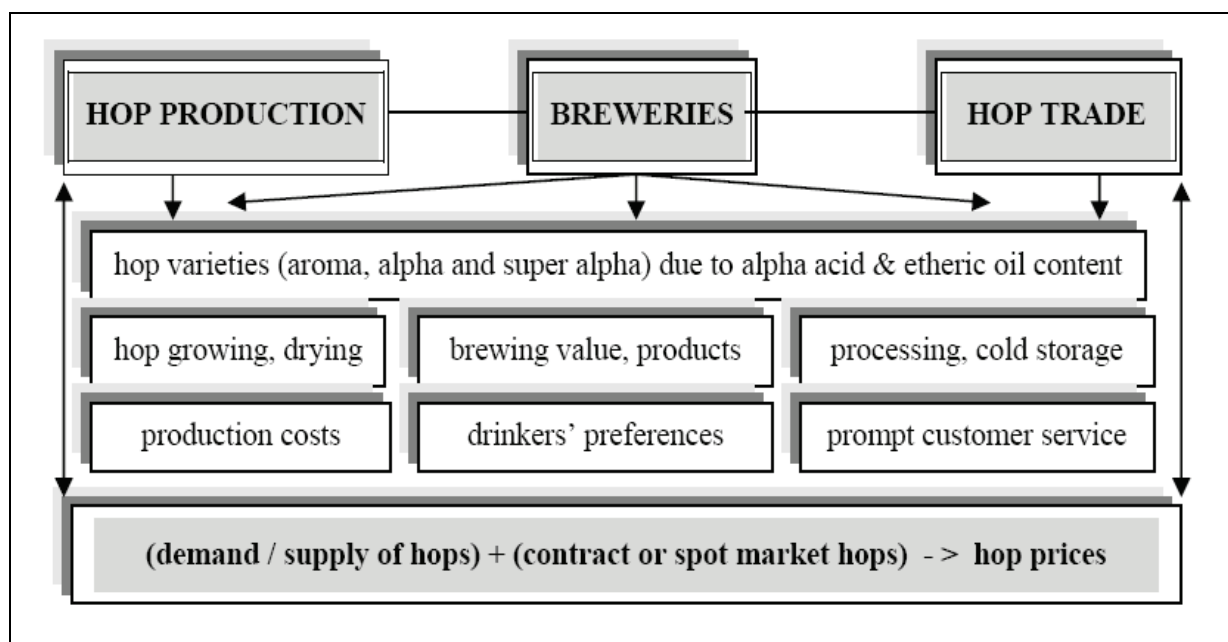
HOP PRODUCTION

BREWERIES

HOP TRADE

hop varieties (aroma, alpha and super alpha) due to alpha acid & etheric oil content

hop growing, drying

brewing value, products

processing, cold storage

production costs

drinkers' preferences

prompt customer service

(demand / supply of hops) + (contract or spot market hops) -> hop prices